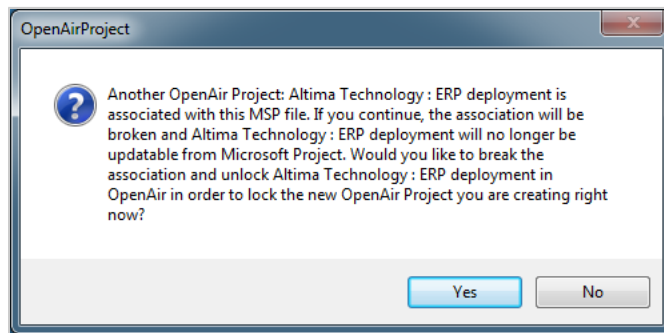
OpenAirProject

Another OpenAir Project: Altima Technology : ERP deployment is associated with this MSP file. If you continue, the association will be broken and Altima Technology : ERP deployment will no longer be updatable from Microsoft Project. Would you like to break the association and unlock Altima Technology : ERP deployment in OpenAir in order to lock the new OpenAir Project you are creating right now?

Yes

No